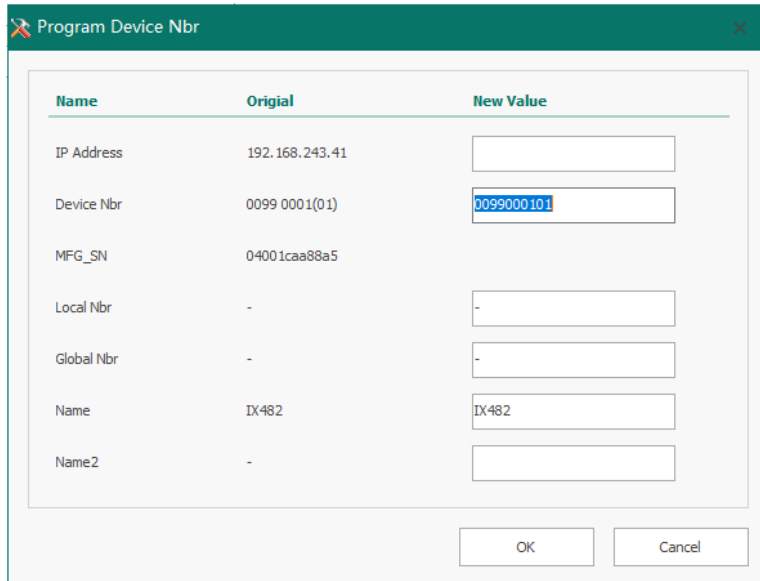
Program Device Nbr

| Name | Origial | New Value |
|---|---|---|
| IP Address | 192.168.243.41 | |
| Device Nbr | 0099 0001(01) | 0099000101 |
| MFG_SN | 04001caa88a5 | |
| Local Nbr | - | - |
| Global Nbr | - | - |
| Name | IX482 | IX482 |
| Name2 | - | |

OK

Cancel